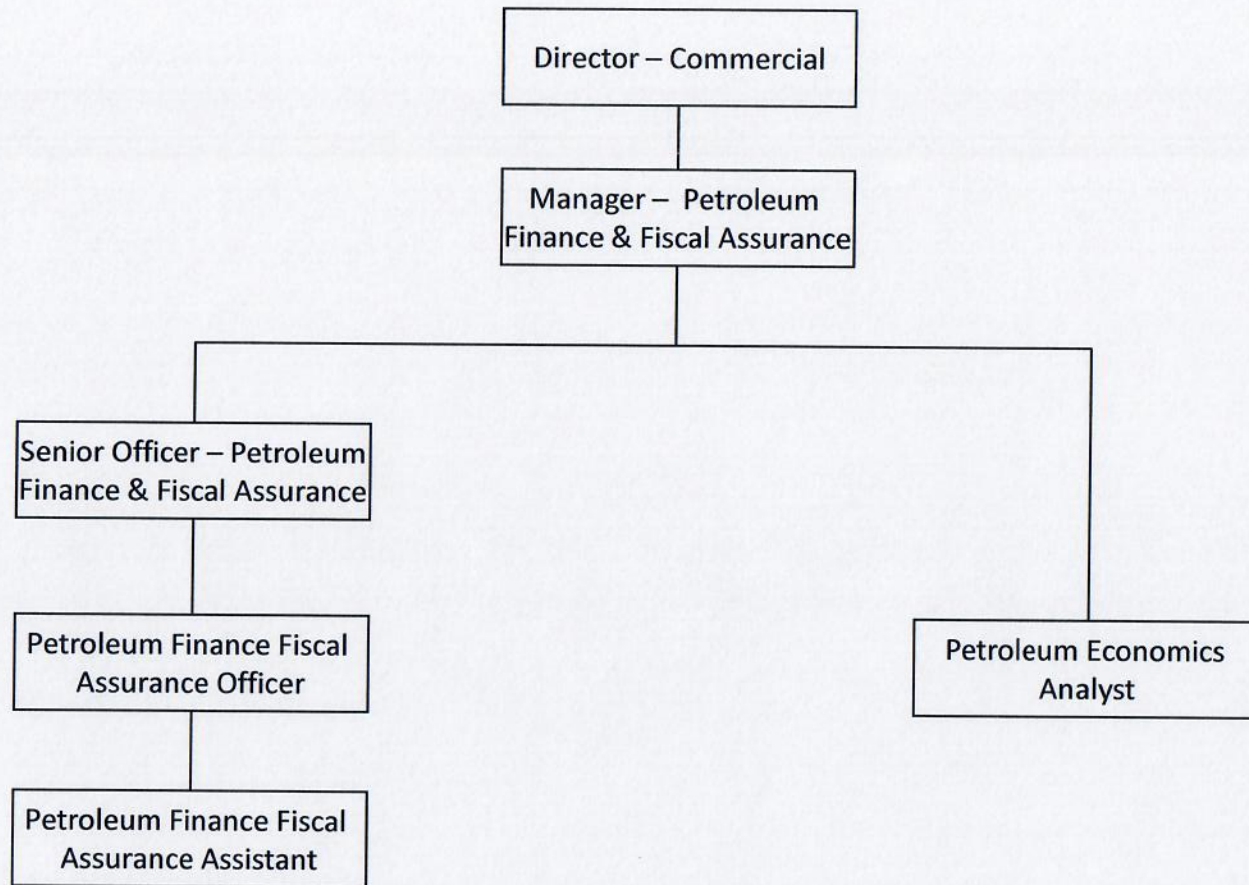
Director – Commercial

Manager – Petroleum Finance & Fiscal Assurance

Senior Officer – Petroleum Finance & Fiscal Assurance

Petroleum Finance Fiscal Assurance Officer

Petroleum Finance Fiscal Assurance Assistant

Petroleum Economics Analyst